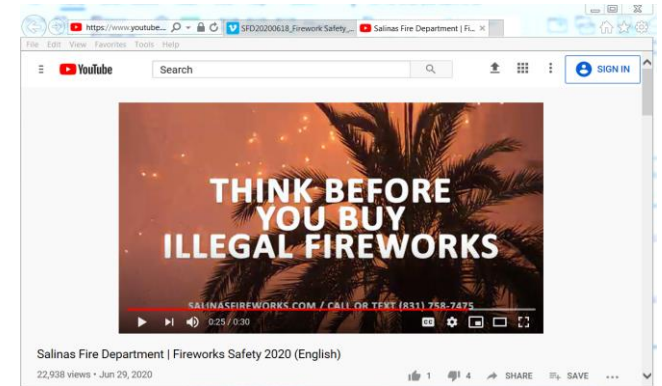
https://www.youtube... SFD20200618_Firework Safety_... Salinas Fire Department | Fi...

File Edit View Favorites Tools Help

YouTube Search SIGN IN

THINK BEFORE YOU BUY ILLEGAL FIREWORKS

SALINASFIREWORKS.COM / CALL OR TEXT (831) 758-7475

0:25 / 0:30

Salinas Fire Department | Fireworks Safety 2020 (English)

22,938 views • Jun 29, 2020

1 4 SHARE SAVE